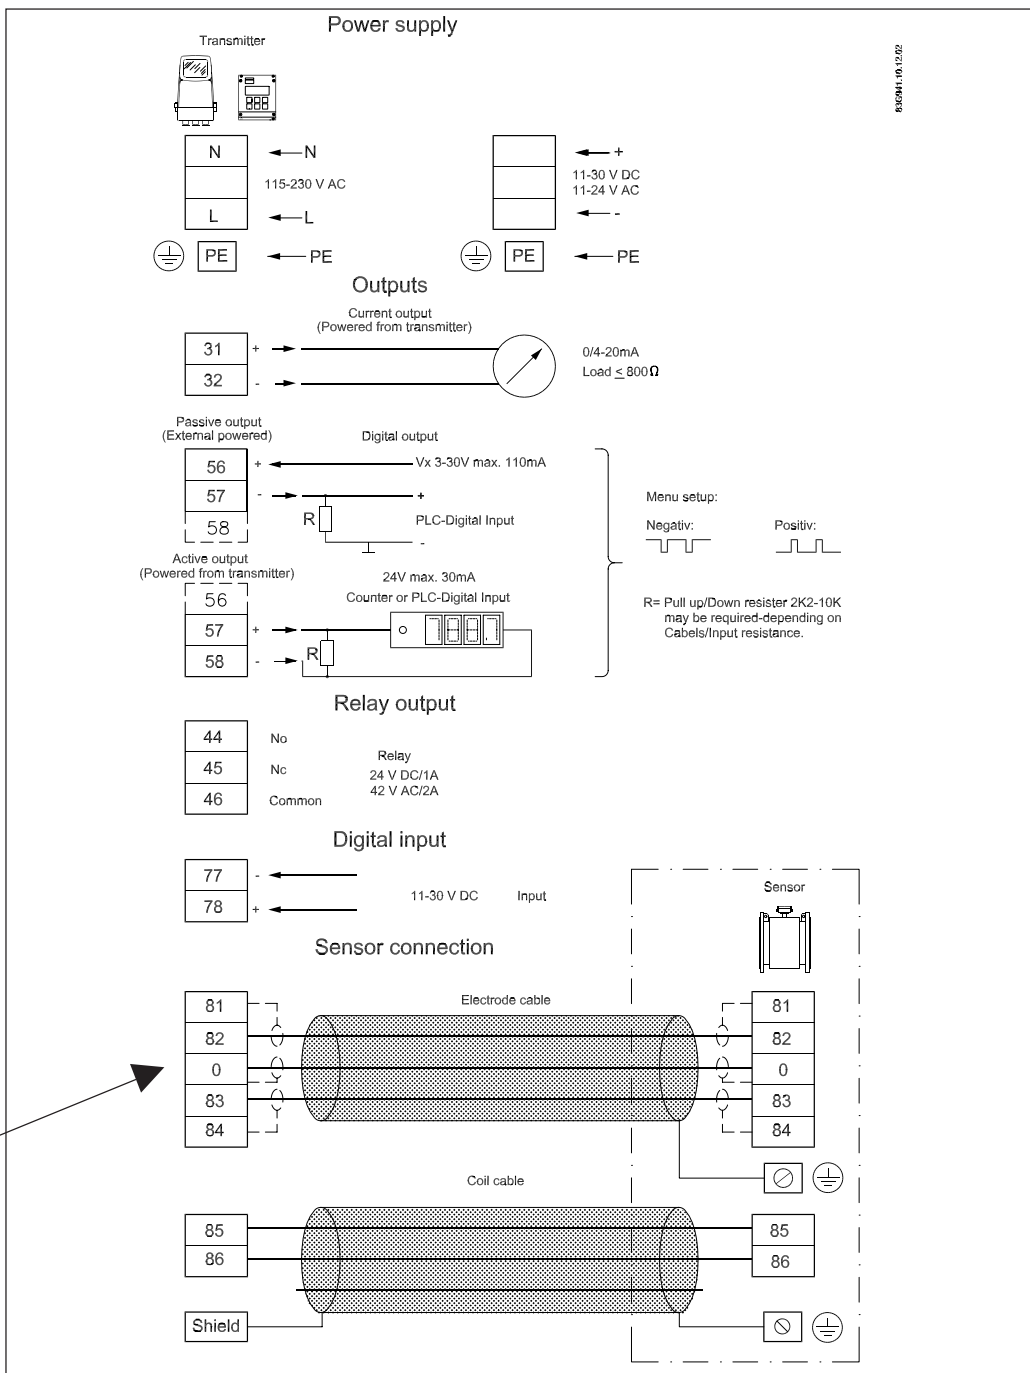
Power supply

Transmitter

83G941.10.12.02

N
L
PE
N
115-230 V AC
L
PE

+
11-30 V DC
11-24 V AC
-
PE
PE

Outputs

Current output
(Powered from transmitter)

31 +
32 -

0/4-20mA
Load $\leq$ 800Ω

Passive output
(External powered)

Digital output

56 +
57 -
58

Vx 3-30V max. 110mA
+
R
PLC-Digital Input
-

Menu setup:
Negativ:
Positiv:

Active output
(Powered from transmitter)

24V max. 30mA
Counter or PLC-Digital Input

56
57 +
58 -
R

R= Pull up/Down resister 2K2-10K may be required-depending on Cabels/Input resistance.

Relay output

44 No
45 Nc
46 Common

Relay
24 V DC/1A
42 V AC/2A

Digital input

77 -
78 +

11-30 V DC
Input

Sensor

Sensor connection

Electrode cable

81
82
0
83
84

81
82
0
83
84

Coil cable

85
86

85
86

Shield